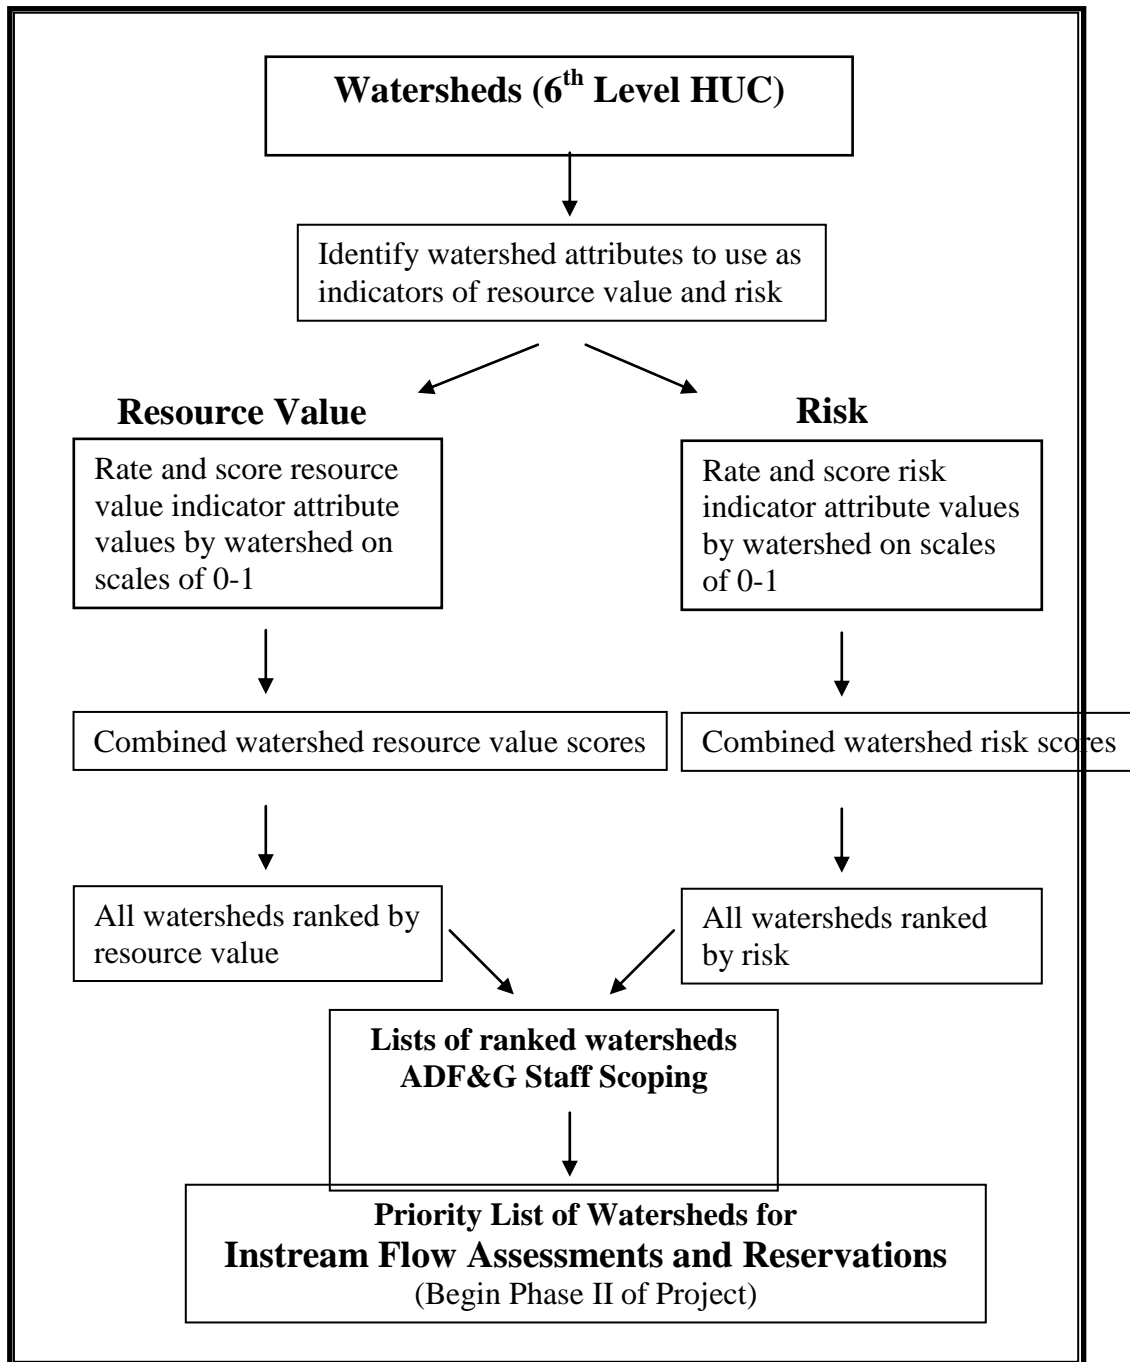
Watersheds ($6^{th}$ Level HUC)

Identify watershed attributes to use as indicators of resource value and risk

Resource Value

Rate and score resource value indicator attribute values by watershed on scales of 0-1

Combined watershed resource value scores

All watersheds ranked by resource value

Risk

Rate and score risk indicator attribute values by watershed on scales of 0-1

Combined watershed risk scores

All watersheds ranked by risk

Lists of ranked watersheds
ADF&G Staff Scoping

Priority List of Watersheds for
Instream Flow Assessments and Reservations
(Begin Phase II of Project)